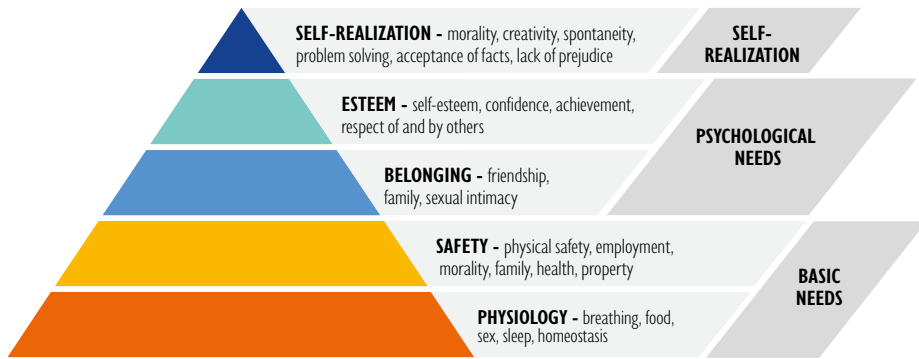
SELF-REALIZATION - morality, creativity, spontaneity, problem solving, acceptance of facts, lack of prejudice

SELF-REALIZATION

ESTEEM - self-esteem, confidence, achievement, respect of and by others

BELONGING - friendship, family, sexual intimacy

PSYCHOLOGICAL NEEDS

SAFETY - physical safety, employment, morality, family, health, property

PHYSIOLOGY - breathing, food, sex, sleep, homeostasis

BASIC NEEDS